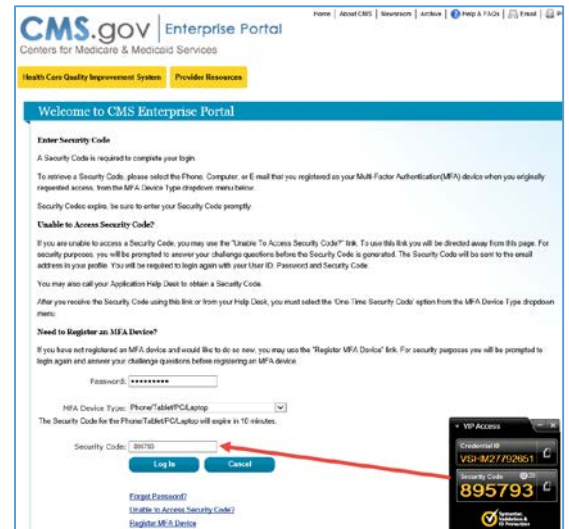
CMS.gov | Enterprise Portal
Centers for Medicare & Medicaid Services

Home | About CMS | Newsroom | Archive | Help & FAQs | Email | P

Health Care Quality Improvement System | Provider Resources

Welcome to CMS Enterprise Portal

Enter Security Code

A Security Code is required to complete your login.

To retrieve a Security Code, please select the Phone, Computer, or E-mail that you registered as your Multi-Factor Authentication(MFA) device when you originally requested access, from the MFA Device Type dropdown menu below.

Security Codes expire, be sure to enter your Security Code promptly.

Unable to Access Security Code?

If you are unable to access a Security Code, you may use the "Unable To Access Security Code?" link. To use this link you will be directed away from this page. For security purposes, you will be prompted to answer your challenge questions before the Security Code is generated. The Security Code will be sent to the email address in your profile. You will be required to login again with your User ID, Password and Security Code.

You may also call your Application Help Desk to obtain a Security Code.

After you receive the Security Code using this link or from your Help Desk, you must select the 'One Time Security Code' option from the MFA Device Type dropdown menu.

Need to Register an MFA Device?

If you have not registered an MFA device and would like to do so now, you may use the "Register MFA Device" link. For security purposes you will be prompted to login again and answer your challenge questions before registering an MFA device.

Password: ••••••••••

MFA Device Type: Phone/Tablet/PC/Laptop
The Security Code for the Phone/Tablet/PC/Laptop will expire in 10 minutes.

Security Code: 895793

Log In | Cancel

Forgot Password?
Unable to Access Security Code?
Register MFA Device

VIP Access
Credential ID
VSHM27792651
Security Code
895793
Symantec. Validation & ID Protection